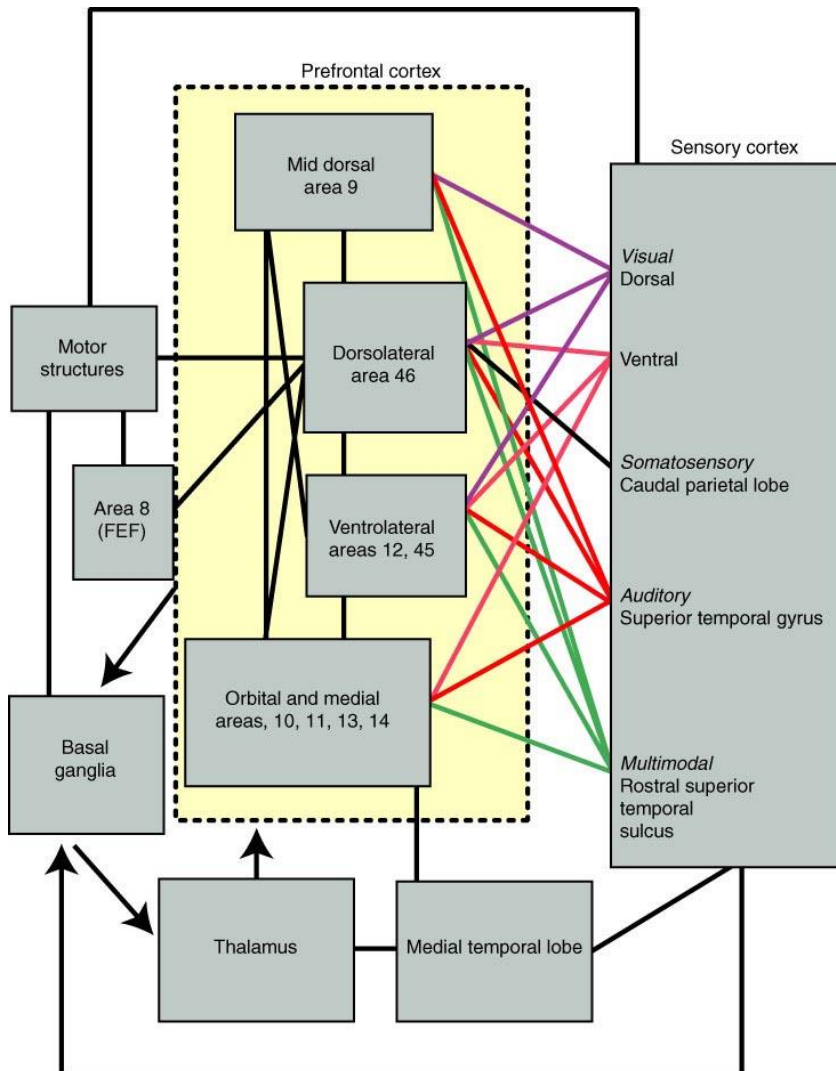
Prefrontal cortex

Mid dorsal area 9

Dorsolateral area 46

Ventrolateral areas 12, 45

Orbital and medial areas, 10, 11, 13, 14

Sensory cortex

Visual
Dorsal

Ventral

Somatosensory
Caudal parietal lobe

Auditory
Superior temporal gyrus

Multimodal
Rostral superior temporal sulcus

Motor structures

Area 8 (FEF)

Basal ganglia

Thalamus

Medial temporal lobe